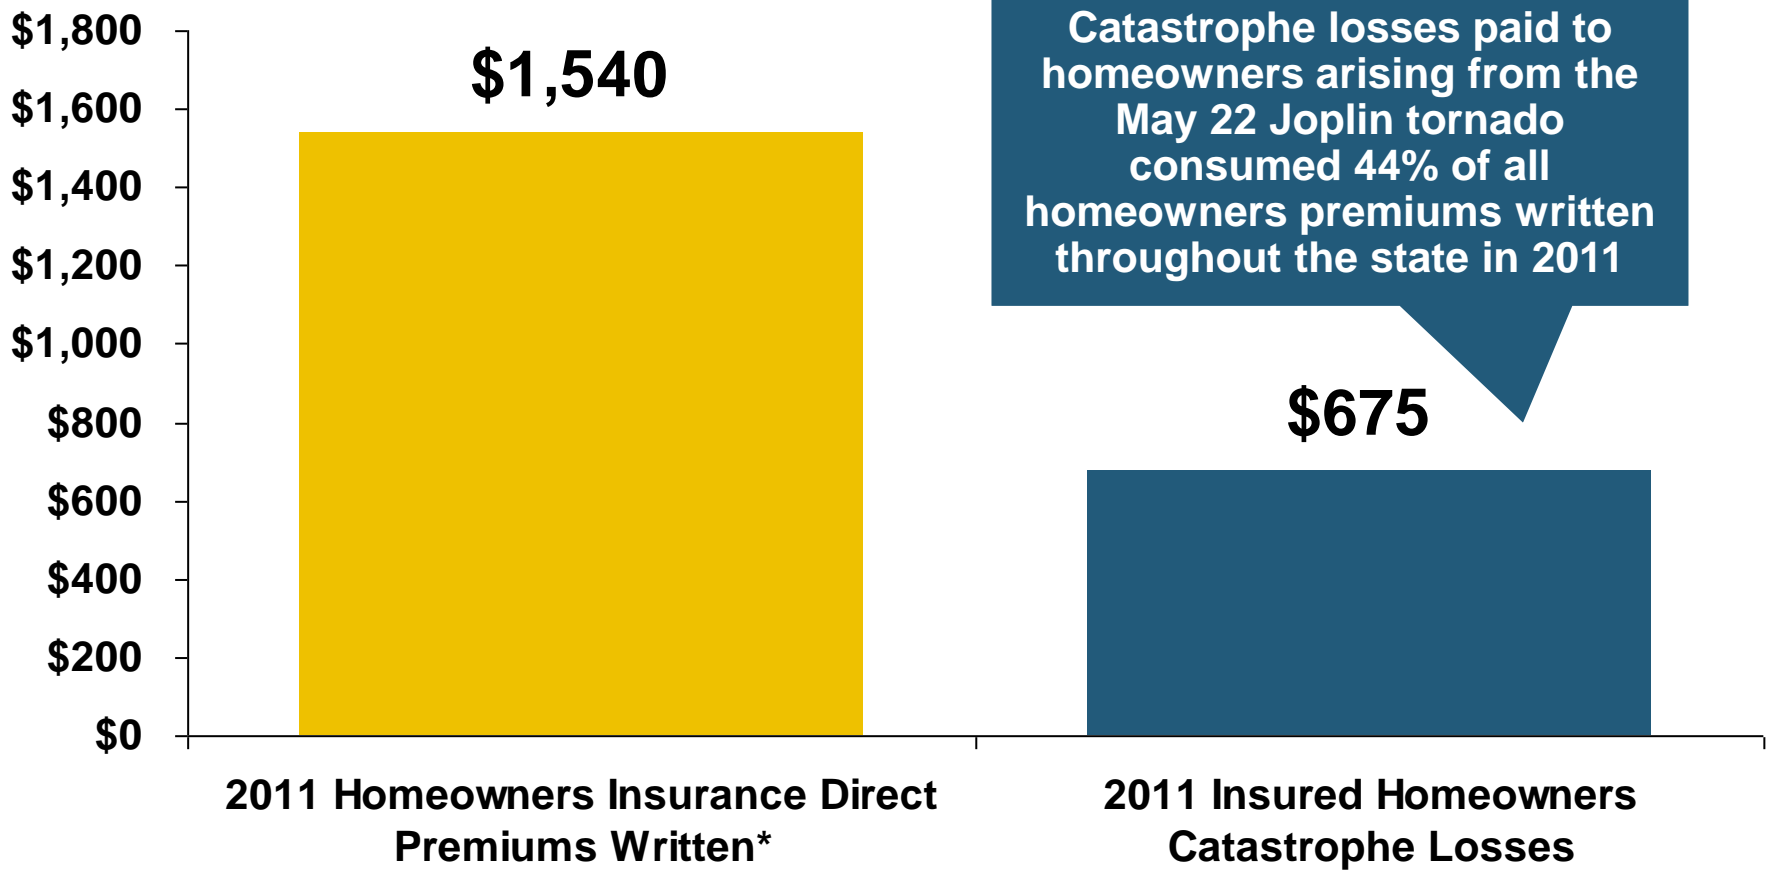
$1,800
$1,600
$1,400
$1,200
$1,000
$800
$600
$400
$200
$0

$1,540

Catastrophe losses paid to homeowners arising from the May 22 Joplin tornado consumed 44% of all homeowners premiums written throughout the state in 2011

$675

2011 Homeowners Insurance Direct Premiums Written*

2011 Insured Homeowners Catastrophe Losses